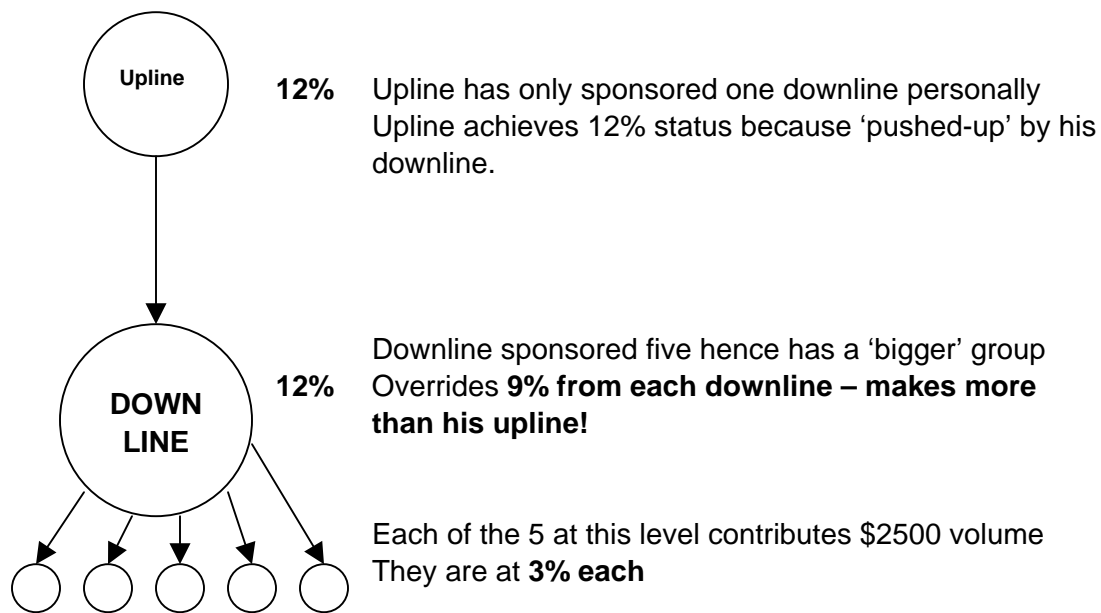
Upline

12% Upline has only sponsored one downline personally
Upline achieves 12% status because ‘pushed-up’ by his downline.

DOWN LINE

Downline sponsored five hence has a ‘bigger’ group
12% Overrides **9% from each downline – makes more than his upline!**

Each of the 5 at this level contributes \$2500 volume
They are at **3% each**